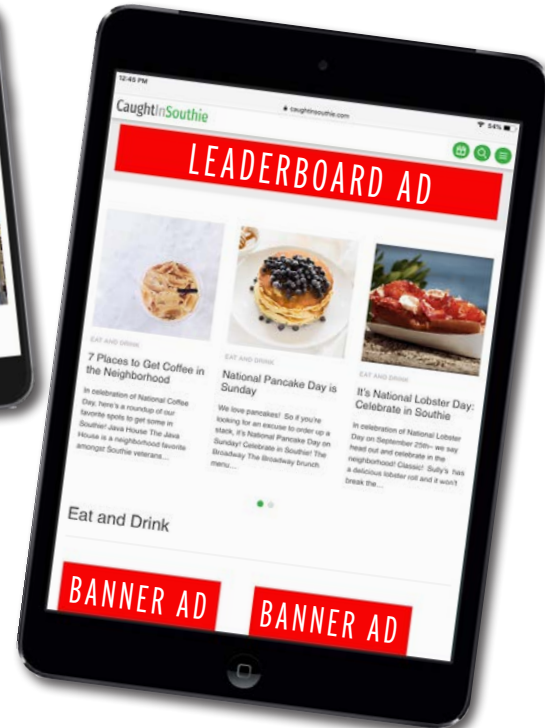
12:45 PM

CaughtInSouthie

caughtinsouthie.com

54%

LEADERBOARD AD

EAT AND DRINK

7 Places to Get Coffee in the Neighborhood

In celebration of National Coffee Day, here's a roundup of our favorite spots to get some in Southie! Java House The Java House is a neighborhood favorite amongst Southie veterans...

EAT AND DRINK

National Pancake Day is Sunday

We love pancakes! So if you're looking for an excuse to order up a stack, it's National Pancake Day on Sunday! Celebrate in Southie! The Broadway The Broadway brunch menu...

EAT AND DRINK

It's National Lobster Day: Celebrate in Southie

In celebration of National Lobster Day on September 25th– we say head out and celebrate in the neighborhood! Classic: Sully's has a delicious lobster roll and it won't break the...

Eat and Drink

BANNER AD

BANNER AD